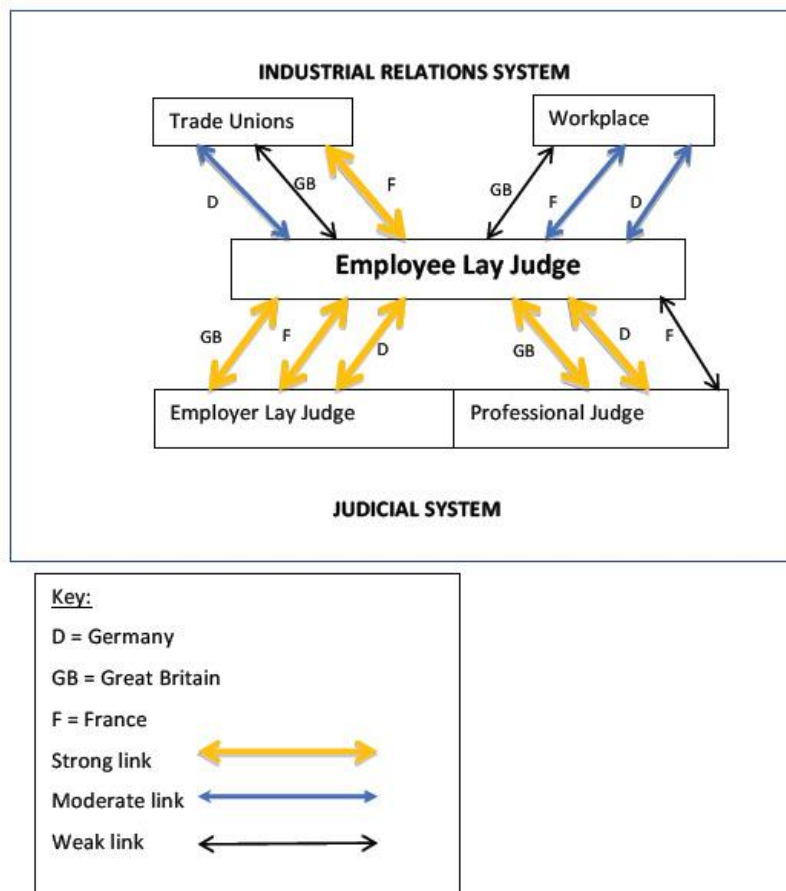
INDUSTRIAL RELATIONS SYSTEM

Trade Unions

Workplace

D

GB

F

GB

F

D

Employee Lay Judge

GB

F

D

GB

D

F

Employer Lay Judge

Professional Judge

JUDICIAL SYSTEM

Key:

D = Germany

GB = Great Britain

F = France

Strong link

Moderate link

Weak link